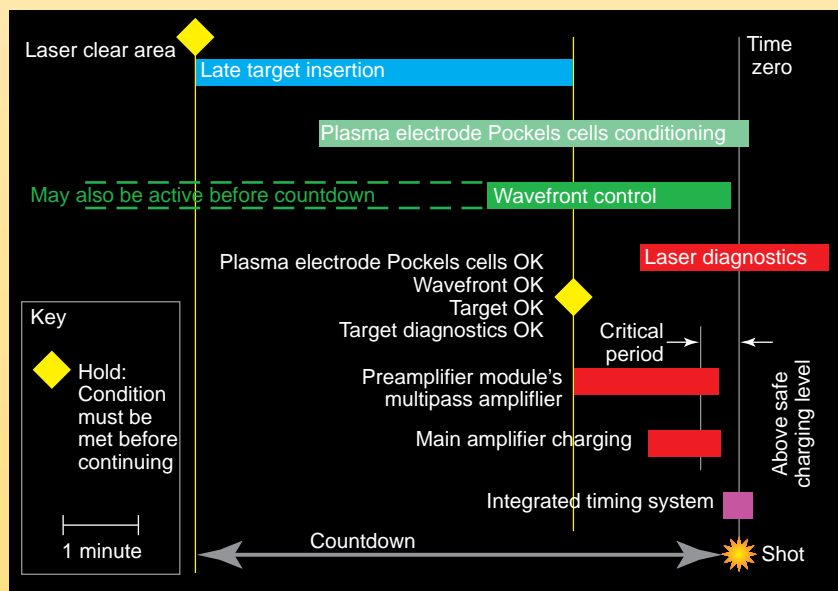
Laser clear area

Late target insertion

Time zero

Plasma electrode Pockels cells conditioning

May also be active before countdown

Wavefront control

Laser diagnostics

Plasma electrode Pockels cells OK
Wavefront OK
Target OK
Target diagnostics OK

Key

Hold: Condition must be met before continuing

Critical period

Above safe charging level

Preamplifier module's multipass amplifier

Main amplifier charging

Integrated timing system

1 minute

Countdown

Shot